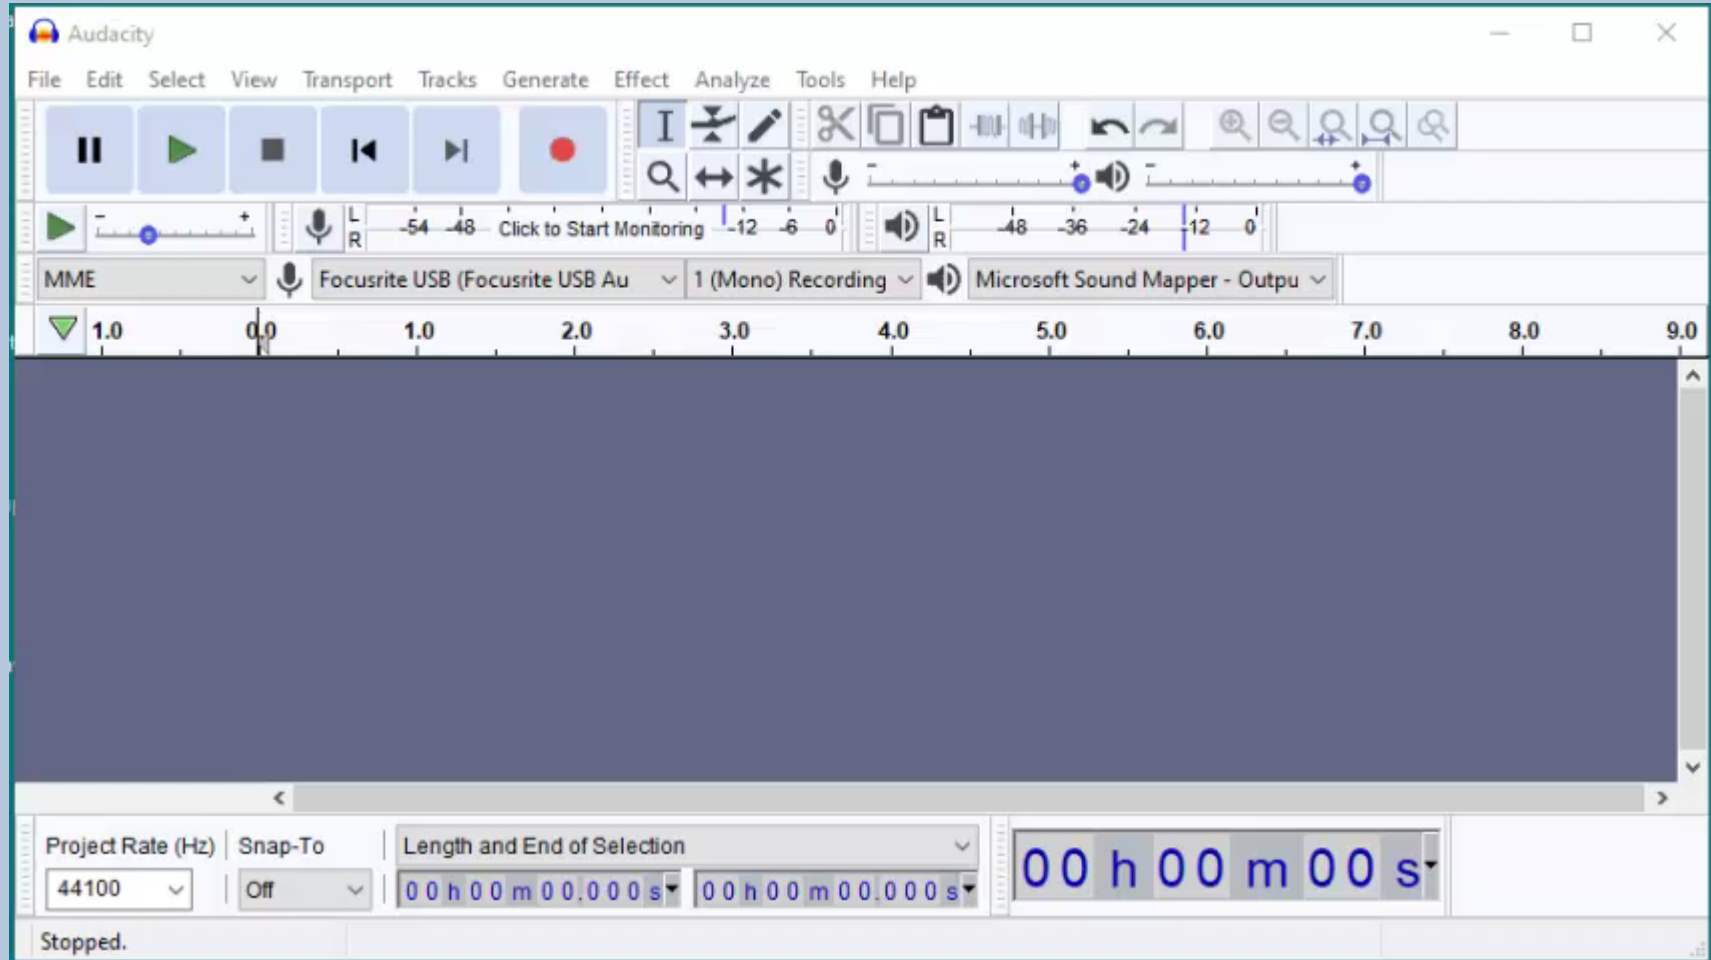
Audacity

File Edit Select View Transport Tracks Generate Effect Analyze Tools Help

L R -54 -48 Click to Start Monitoring -12 -6 0

L R -48 -36 -24 -12 0

MME

Focusrite USB (Focusrite USB Au

1 (Mono) Recording

Microsoft Sound Mapper - Outpu

1.0 0.0 1.0 2.0 3.0 4.0 5.0 6.0 7.0 8.0 9.0

Project Rate (Hz) Snap-To

44100 Off

Length and End of Selection

0 0 h 0 0 m 0 0 . 0 0 0 s 0 0 h 0 0 m 0 0 . 0 0 0 s

0 0 h 0 0 m 0 0 s

Stopped.